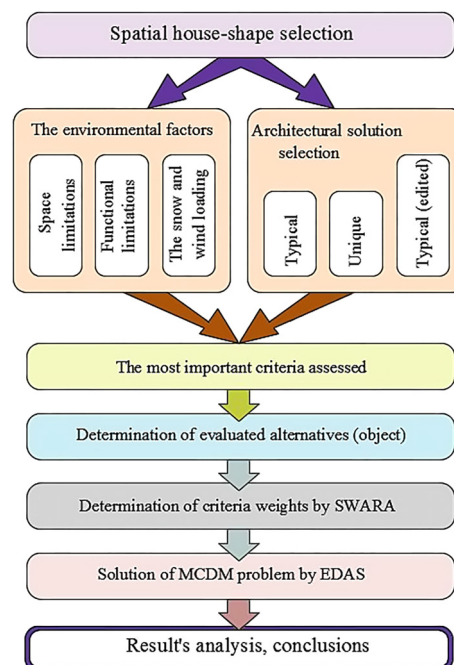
Spatial house-shape selection

The environmental factors

Space limitations

Functional limitations

The snow and wind loading

Architectural solution selection

Typical

Unique

Typical (edited)

The most important criteria assessed

Determination of evaluated alternatives (object)

Determination of criteria weights by SWARA

Solution of MCDM problem by EDAS

Result's analysis, conclusions